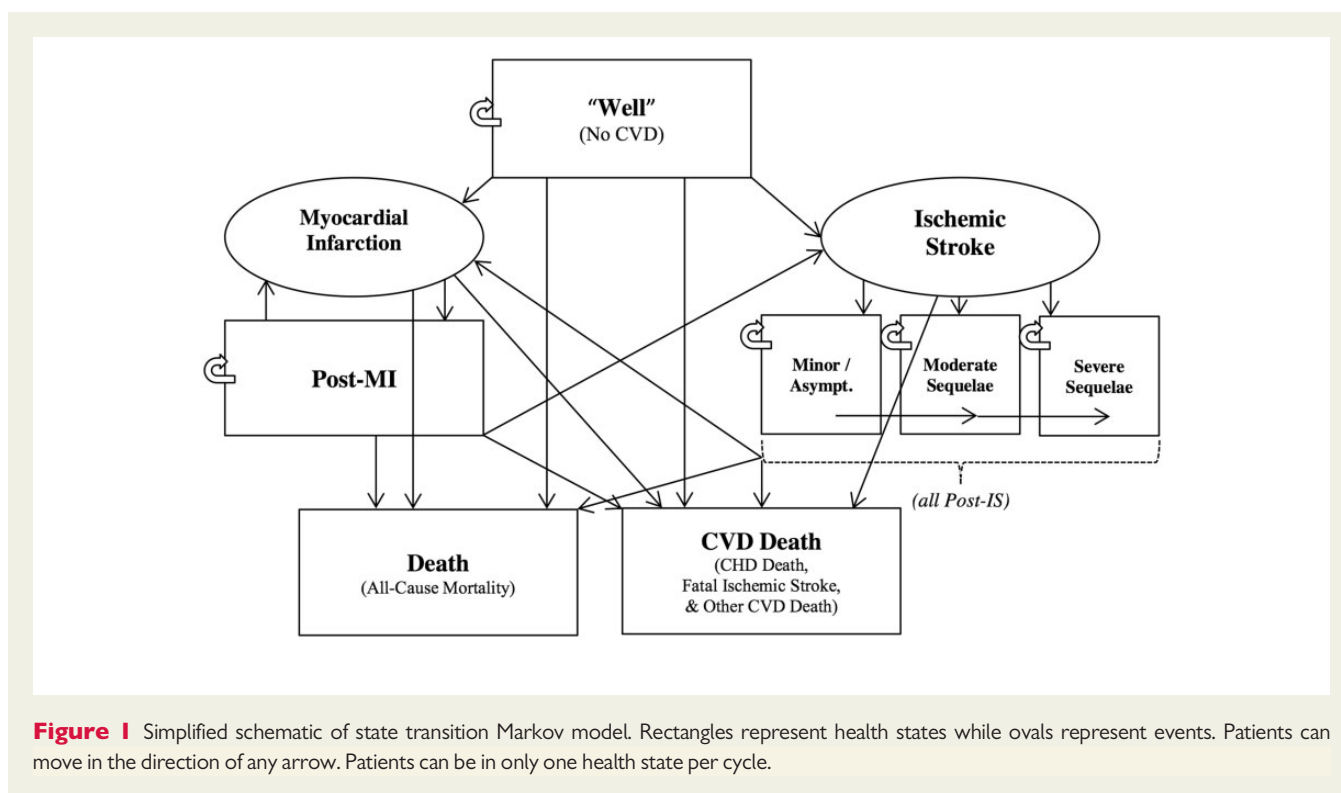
"Well"
(No CVD)

Myocardial Infarction

Ischemic Stroke

Post-MI

Minor / Asympt.

Moderate Sequelae

Severe Sequelae

(all Post-IS)

Death
(All-Cause Mortality)

CVD Death
(CHD Death, Fatal Ischemic Stroke, & Other CVD Death)

Figure 1 Simplified schematic of state transition Markov model. Rectangles represent health states while ovals represent events. Patients can move in the direction of any arrow. Patients can be in only one health state per cycle.